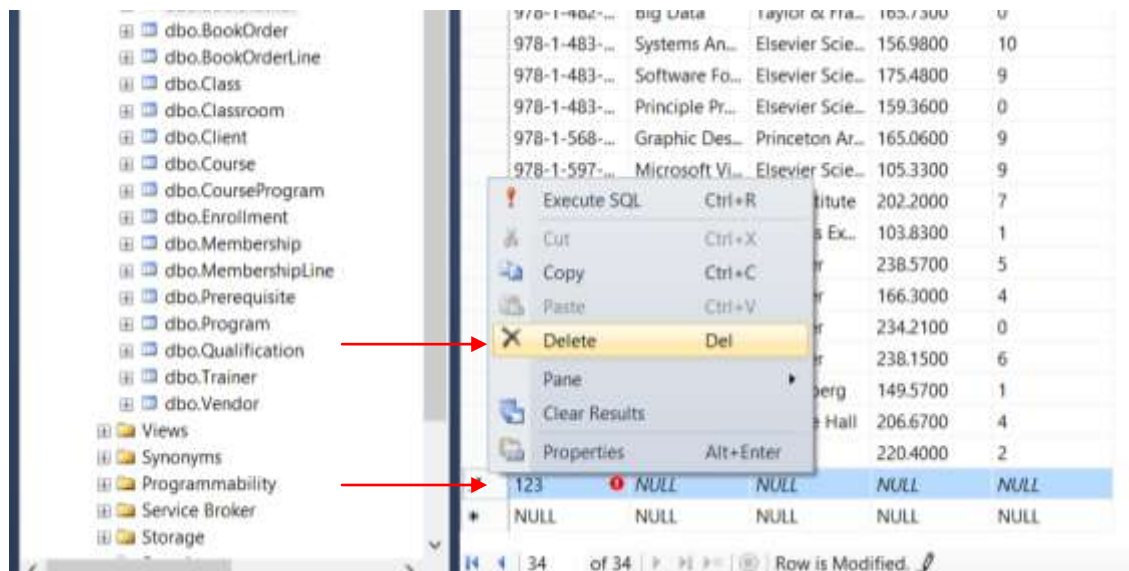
dbo.BookOrder
dbo.BookOrderLine
dbo.Class
dbo.Classroom
dbo.Client
dbo.Course
dbo.CourseProgram
dbo.Enrollment
dbo.Membership
dbo.MembershipLine
dbo.Prerequisite
dbo.Program
dbo.Qualification
dbo.Trainer
dbo.Vendor
Views
Synonyms
Programmability
Service Broker
Storage

| 978-1-462-... | Big Data | Taylor & Fra... | 165.7300 | 0 |
|---|---|---|---|---|
| 978-1-483-... | Systems An... | Elsevier Scie... | 156.9800 | 10 |
| 978-1-483-... | Software Fo... | Elsevier Scie... | 175.4800 | 9 |
| 978-1-483-... | Principle Pr... | Elsevier Scie... | 159.3600 | 0 |
| 978-1-568-... | Graphic Des... | Princeton Ar... | 165.0600 | 9 |
| 978-1-597-... | Microsoft Vi... | Elsevier Scie... | 105.3300 | 9 |
| | | ...titute | 202.2000 | 7 |
| | | ...s Ex... | 103.8300 | 1 |
| | | ...r | 238.5700 | 5 |
| | | ...r | 166.3000 | 4 |
| | | ...r | 234.2100 | 0 |
| | | ...r | 238.1500 | 6 |
| | | ...berg | 149.5700 | 1 |
| | | ... Hall | 206.6700 | 4 |
| | | | 220.4000 | 2 |
| 123 | NULL | NULL | NULL | NULL |
| NULL | NULL | NULL | NULL | NULL |

Execute SQL Ctrl+R
Cut Ctrl+X
Copy Ctrl+C
Paste Ctrl+V
Delete Del
Pane
Clear Results
Properties Alt+Enter

34 of 34 Row is Modified.